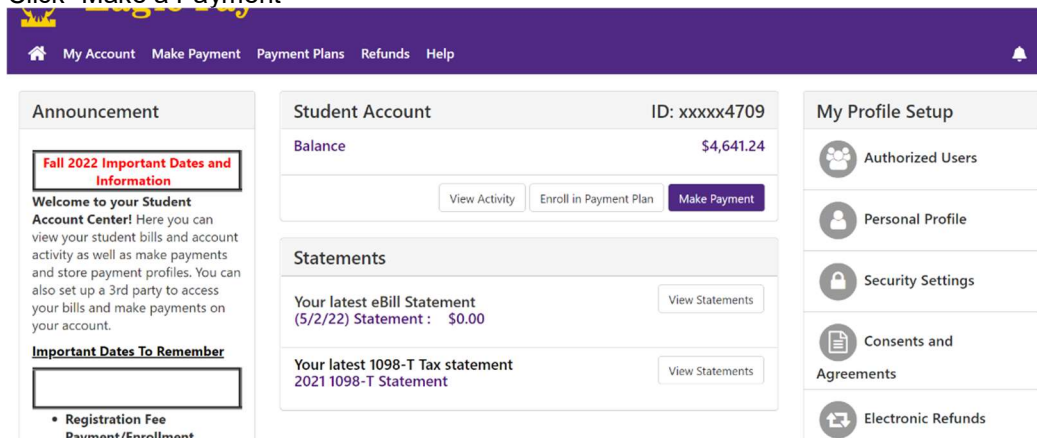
Click "Make a Payment"

My Account Make Payment Payment Plans Refunds Help

Announcement

Fall 2022 Important Dates and Information

**Welcome to your Student Account Center!** Here you can view your student bills and account activity as well as make payments and store payment profiles. You can also set up a 3rd party to access your bills and make payments on your account.

Important Dates To Remember

• Registration Fee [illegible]

Student Account ID: xxxxx4709

Balance $4,641.24

View Activity Enroll in Payment Plan Make Payment

Statements

Your latest eBill Statement
(5/2/22) Statement : $0.00
View Statements

Your latest 1098-T Tax statement
2021 1098-T Statement
View Statements

My Profile Setup

Authorized Users

Personal Profile

Security Settings

Consents and Agreements

Electronic Refunds